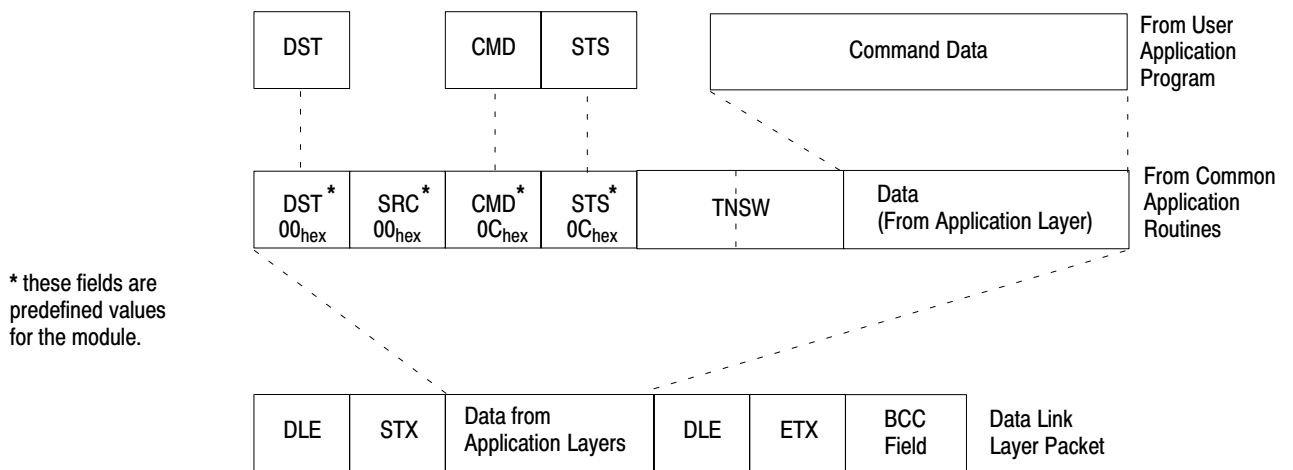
DST

CMD | STS

Command Data

From User Application Program

| DST* $00_{hex}$ | SRC* $00_{hex}$ | CMD* $0C_{hex}$ | STS* $0C_{hex}$ | TNSW | Data (From Application Layer) |
|---|---|---|---|---|---|

From Common Application Routines

* these fields are predefined values for the module.

| DLE | STX | Data from Application Layers | DLE | ETX | BCC Field |
|---|---|---|---|---|---|

Data Link Layer Packet